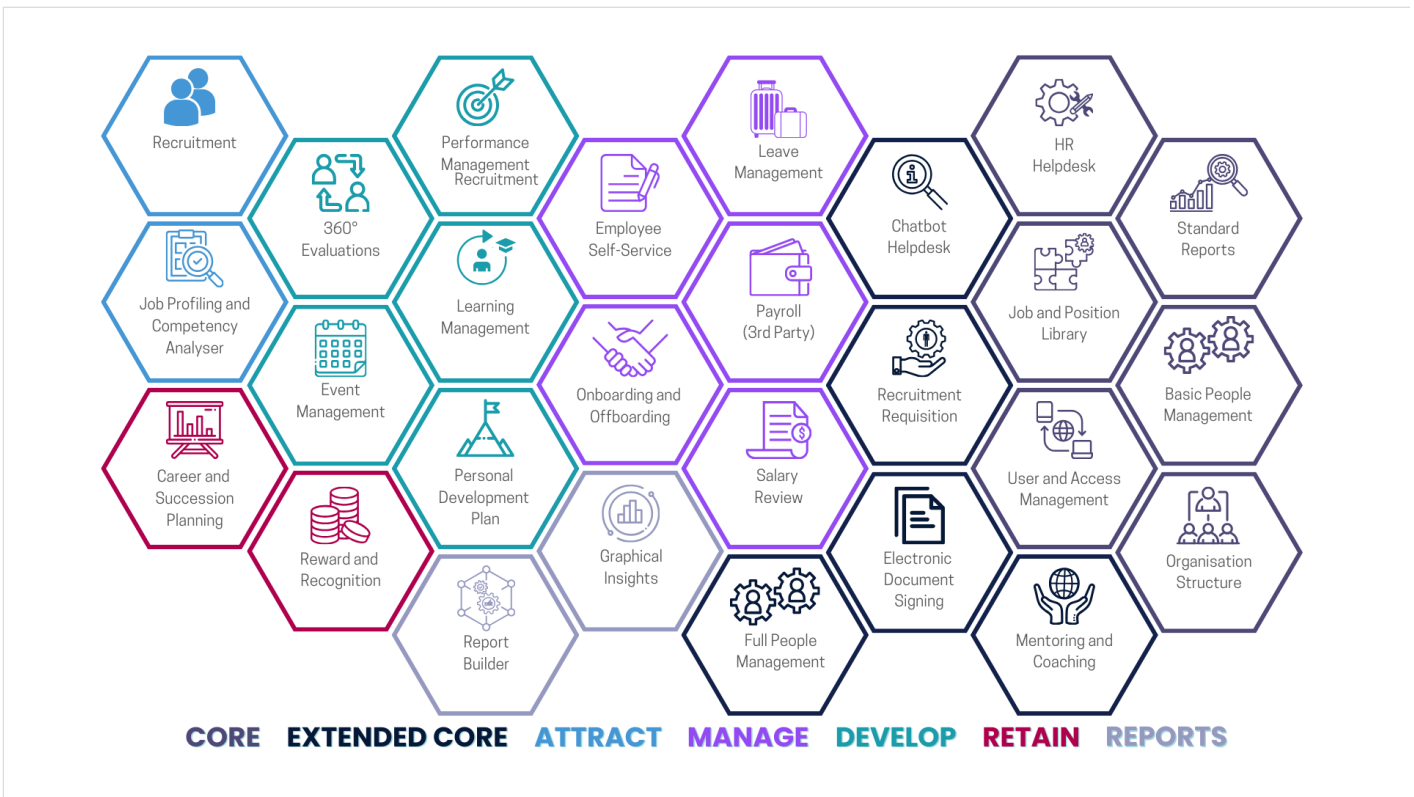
Recruitment

Job Profiling and Competency Analyser

Career and Succession Planning

360° Evaluations

Event Management

Reward and Recognition

Performance Management Recruitment

Learning Management

Personal Development Plan

Report Builder

Employee Self-Service

Onboarding and Offboarding

Graphical Insights

Leave Management

Payroll (3rd Party)

Salary Review

Full People Management

Chatbot Helpdesk

Recruitment Requisition

Electronic Document Signing

HR Helpdesk

Job and Position Library

User and Access Management

Mentoring and Coaching

Standard Reports

Basic People Management

Organisation Structure

CORE EXTENDED CORE ATTRACT MANAGE DEVELOP RETAIN REPORTS